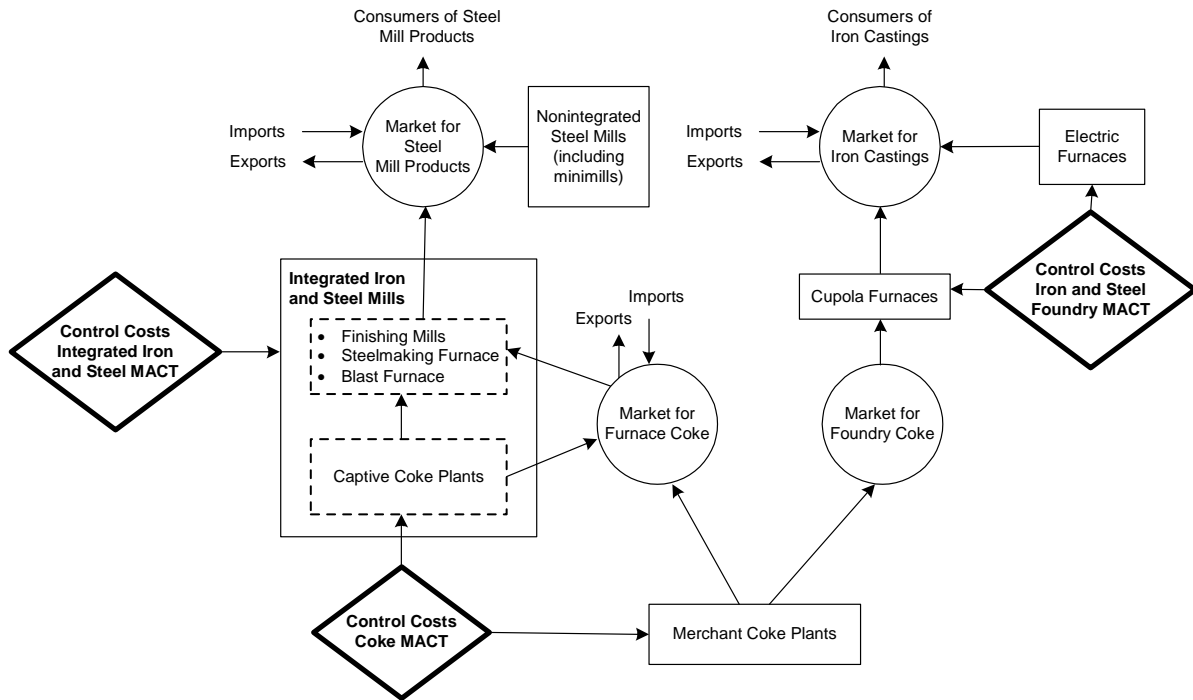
Consumers of Steel Mill Products

Imports

Exports

Market for Steel Mill Products

Nonintegrated Steel Mills (including minimills)

Consumers of Iron Castings

Imports

Exports

Market for Iron Castings

Electric Furnaces

Integrated Iron and Steel Mills

- Finishing Mills
- Steelmaking Furnace
- Blast Furnace

Captive Coke Plants

Control Costs Integrated Iron and Steel MACT

Imports

Exports

Market for Furnace Coke

Cupola Furnaces

Control Costs Iron and Steel Foundry MACT

Market for Foundry Coke

Control Costs Coke MACT

Merchant Coke Plants